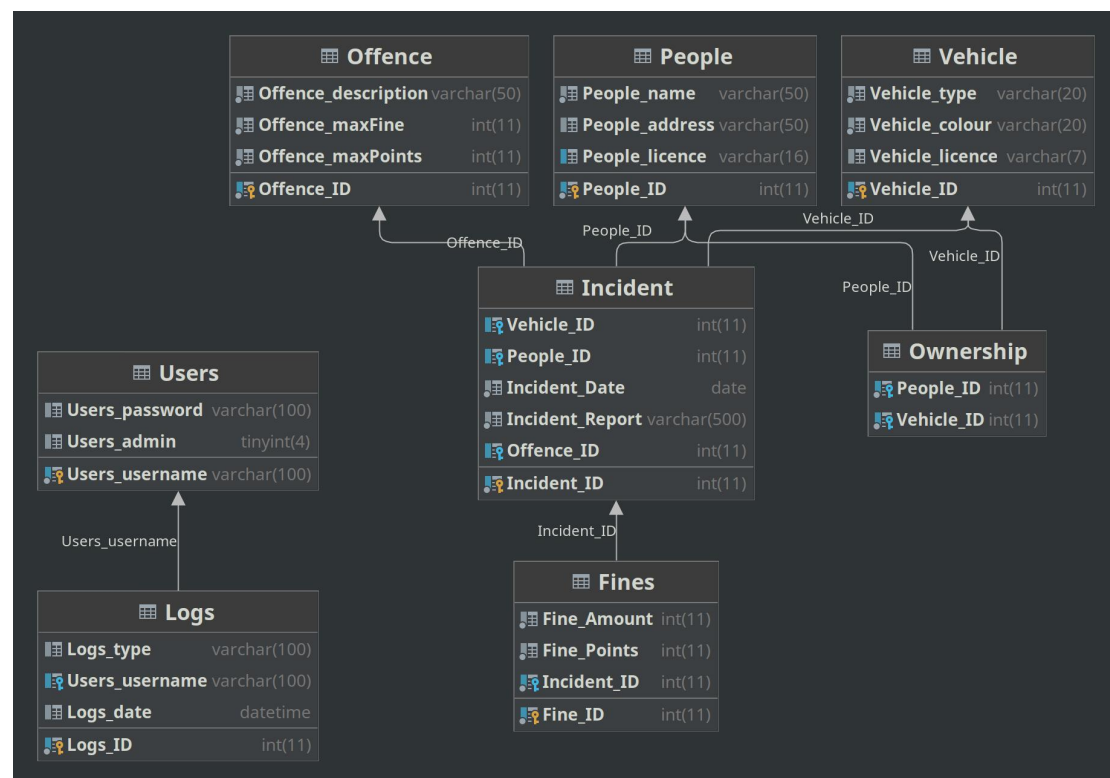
Offence
Offence_description varchar(50)
Offence_maxFine int(11)
Offence_maxPoints int(11)
Offence_ID int(11)

People
People_name varchar(50)
People_address varchar(50)
People_licence varchar(16)
People_ID int(11)

Vehicle
Vehicle_type varchar(20)
Vehicle_colour varchar(20)
Vehicle_licence varchar(7)
Vehicle_ID int(11)

Offence_ID
People_ID
Vehicle_ID
Vehicle_ID
People_ID

Incident
Vehicle_ID int(11)
People_ID int(11)
Incident_Date date
Incident_Report varchar(500)
Offence_ID int(11)
Incident_ID int(11)

Ownership
People_ID int(11)
Vehicle_ID int(11)

Users
Users_password varchar(100)
Users_admin tinyint(4)
Users_username varchar(100)

Users_username

Incident_ID

Fines
Fine_Amount int(11)
Fine_Points int(11)
Incident_ID int(11)
Fine_ID int(11)

Logs
Logs_type varchar(100)
Users_username varchar(100)
Logs_date datetime
Logs_ID int(11)